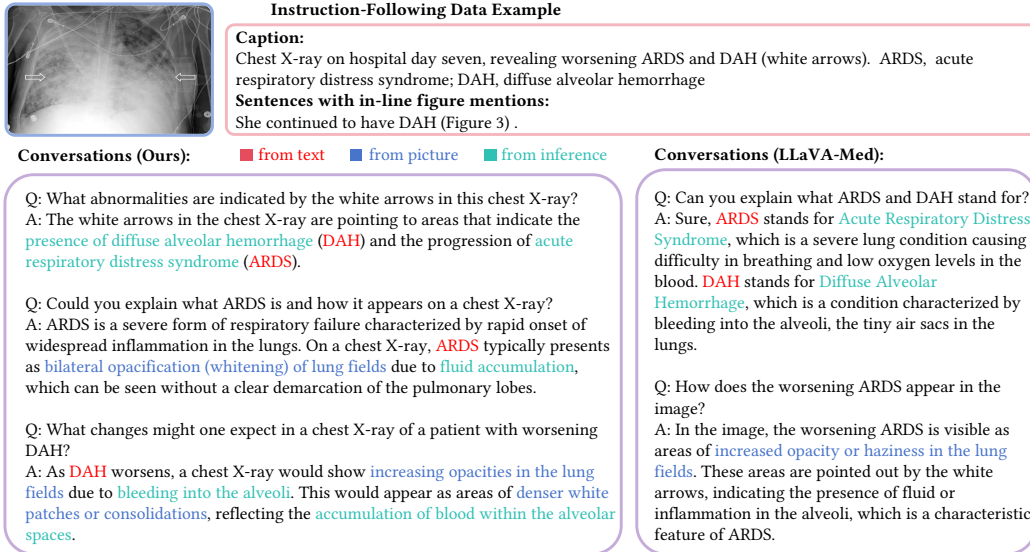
Instruction-Following Data Example

Caption:
Chest X-ray on hospital day seven, revealing worsening ARDS and DAH (white arrows). ARDS, acute respiratory distress syndrome; DAH, diffuse alveolar hemorrhage
Sentences with in-line figure mentions:
She continued to have DAH (Figure 3) .

Conversations (Ours): from text from picture from inference

Q: What abnormalities are indicated by the white arrows in this chest X-ray?
A: The white arrows in the chest X-ray are pointing to areas that indicate the presence of diffuse alveolar hemorrhage (DAH) and the progression of acute respiratory distress syndrome (ARDS).

Q: Could you explain what ARDS is and how it appears on a chest X-ray?
A: ARDS is a severe form of respiratory failure characterized by rapid onset of widespread inflammation in the lungs. On a chest X-ray, ARDS typically presents as bilateral opacification (whitening) of lung fields due to fluid accumulation, which can be seen without a clear demarcation of the pulmonary lobes.

Q: What changes might one expect in a chest X-ray of a patient with worsening DAH?
A: As DAH worsens, a chest X-ray would show increasing opacities in the lung fields due to bleeding into the alveoli. This would appear as areas of denser white patches or consolidations, reflecting the accumulation of blood within the alveolar spaces.

Conversations (LLaVA-Med):

Q: Can you explain what ARDS and DAH stand for?
A: Sure, ARDS stands for Acute Respiratory Distress Syndrome, which is a severe lung condition causing difficulty in breathing and low oxygen levels in the blood. DAH stands for Diffuse Alveolar Hemorrhage, which is a condition characterized by bleeding into the alveoli, the tiny air sacs in the lungs.

Q: How does the worsening ARDS appear in the image?
A: In the image, the worsening ARDS is visible as areas of increased opacity or haziness in the lung fields. These areas are pointed out by the white arrows, indicating the presence of fluid or inflammation in the alveoli, which is a characteristic feature of ARDS.